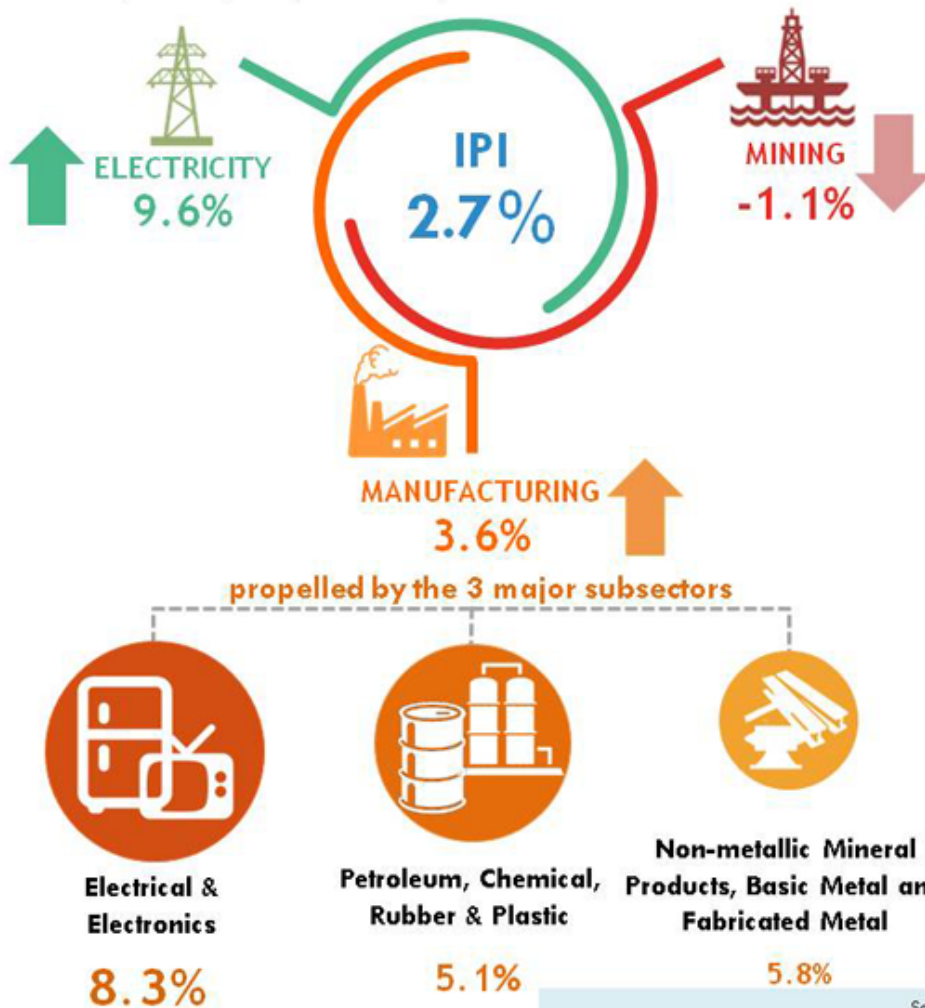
ELECTRICITY
9.6%

IPI
2.7%

MINING
-1.1%

MANUFACTURING
3.6%

propelled by the 3 major subsectors

Electrical & Electronics

8.3%

Petroleum, Chemical, Rubber & Plastic

5.1%

Non-metallic Mineral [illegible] Products, Basic Metal an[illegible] Fabricated Metal

5.8%